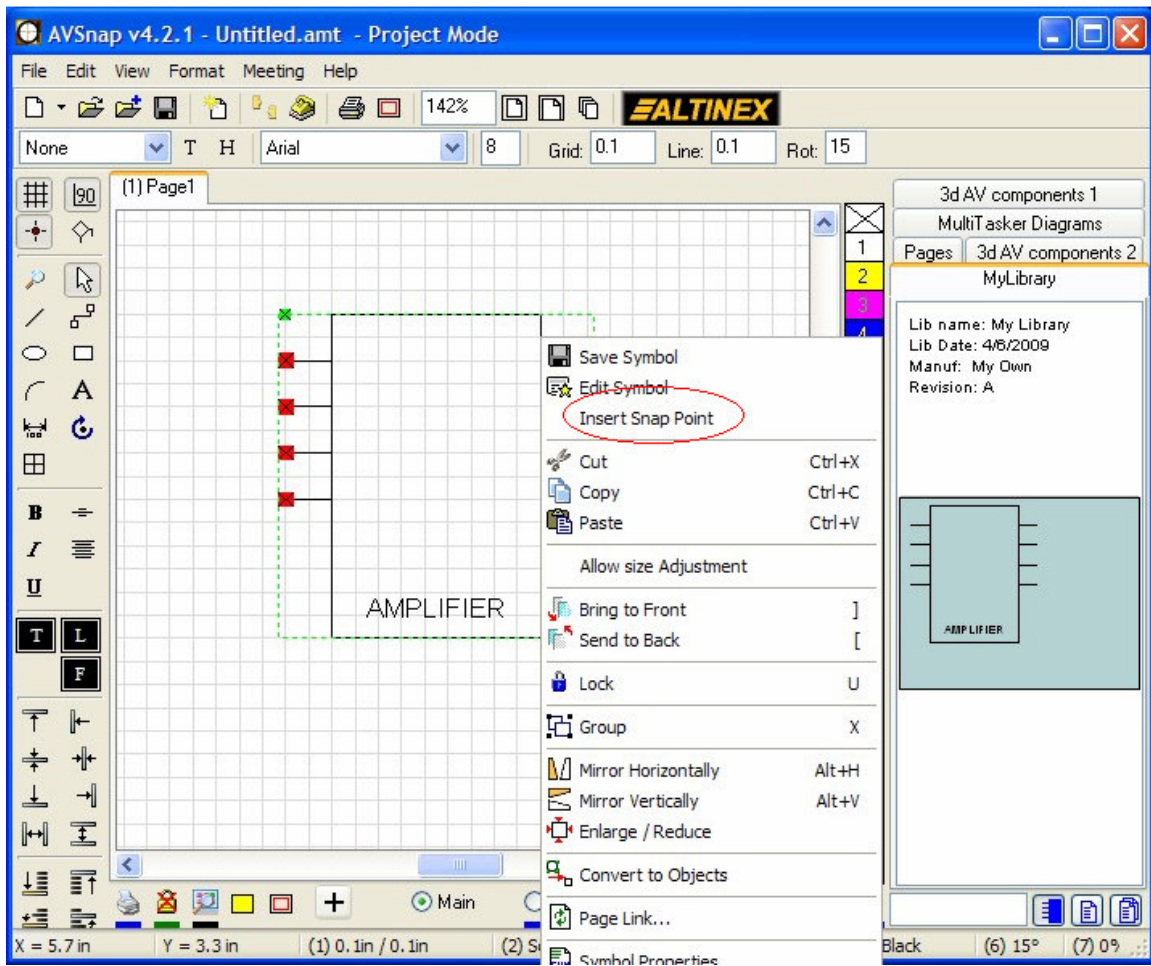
AVSnap v4.2.1 - Untitled.amt - Project Mode

File Edit View Format Meeting Help

142%

ALTINEX

None T H Arial 8 Grid: 0.1 Line: 0.1 Rot: 15

90

(1) Page1

1
2
3
4

3d AV components 1
MultiTasker Diagrams
Pages 3d AV components 2
MyLibrary

Lib name: My Library
Lib Date: 4/6/2009
Manuf: My Own
Revision: A

AMPLIFIER

AMPLIFIER

Save Symbol
Edit Symbol
Insert Snap Point
Cut Ctrl+X
Copy Ctrl+C
Paste Ctrl+V
Allow size Adjustment
Bring to Front ]
Send to Back [
Lock U
Group X
Mirror Horizontally Alt+H
Mirror Vertically Alt+V
Enlarge / Reduce
Convert to Objects
Page Link...
Symbol Properties

B
I
U
T L
F

Main

X = 5.7 in Y = 3.3 in (1) 0.1in / 0.1in (2) S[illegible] Black (6) 15° (7) 0%